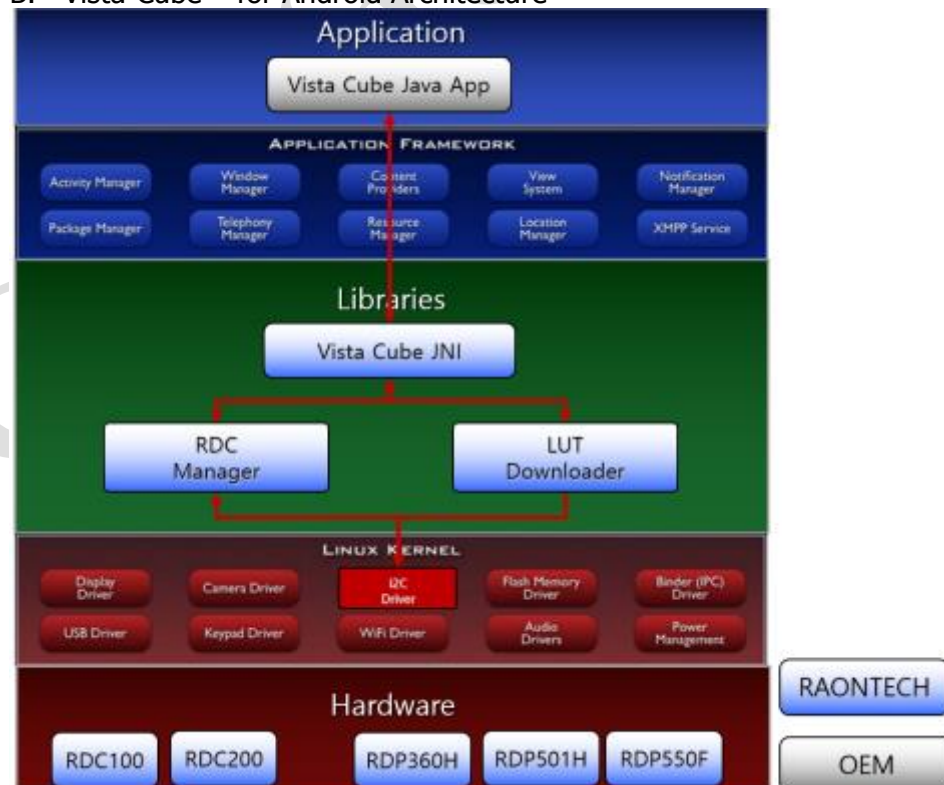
B. Vista Cube™ for Android Architecture

Application

Vista Cube Java App

APPLICATION FRAMEWORK

Activity Manager

Window Manager

Content Providers

View System

Notification Manager

Package Manager

Telephony Manager

Resource Manager

Location Manager

XMPP Service

Libraries

Vista Cube JNI

RDC Manager

LUT Downloader

LINUX KERNEL

Display Driver

Camera Driver

I2C Driver

Flash Memory Driver

Binder (IPC) Driver

USB Driver

Keypad Driver

WiFi Driver

Audio Drivers

Power Management

Hardware

RDC100

RDC200

RDP360H

RDP501H

RDP550F

RAONTECH

OEM